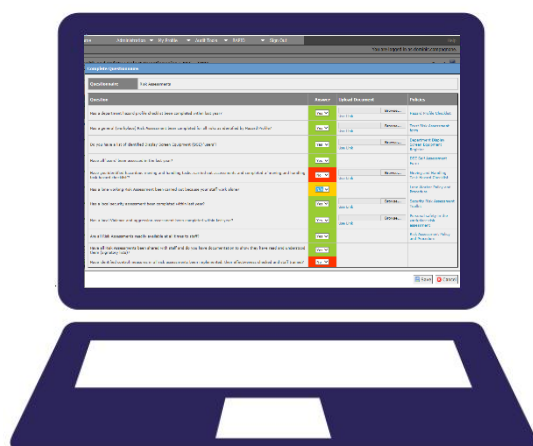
Administration ▼ My Profile ▼ Audit Tools ▼ RAPID ▼ Sign Out

You are logged in as: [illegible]

Complete Questionnaire

Questionnaire: Risk Assessment

| Question | Answer | Upload Document | Policies |
|---|---|---|---|
| Has a department/building/site specific risk assessment been completed within the last year? | Yes | Browse... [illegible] | Hazard Profile Checklist |
| Has a general (workplace) Risk Assessment been completed for all areas as identified by Hazard Profile? | Yes | Browse... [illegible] | Fixed Risk Assessment form |
| Do you have a list of identified Display Screen Equipment (DSE) users? | Yes | Browse... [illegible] | Department Display Screen Equipment Register |
| Have all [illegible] been assessed in the last year? | Yes | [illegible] | DSE Self Assessment form |
| Have you identified hazardous manual handling tasks and completed a manual handling risk assessment? | Yes | Browse... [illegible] | Manual Handling Risk Assessment form |
| Has a lone working risk assessment been carried out? | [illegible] | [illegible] | Lone Worker Policy and Procedure |
| Has a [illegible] risk assessment been completed within last year? | Yes | Browse... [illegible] | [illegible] Risk Assessment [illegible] |
| Has a new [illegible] risk assessment been completed? | Yes | Browse... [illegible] | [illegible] |
| Are all Risk Assessments readily available at all times to staff? | Yes | | Risk Assessment Policy and Procedure |
| Have all Risk Assessments been shared with staff and do you have documentation to show that they have read and understood their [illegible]? | Yes | | |
| Have identified control measures in risk assessments been implemented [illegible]? | No | | |

Save Cancel